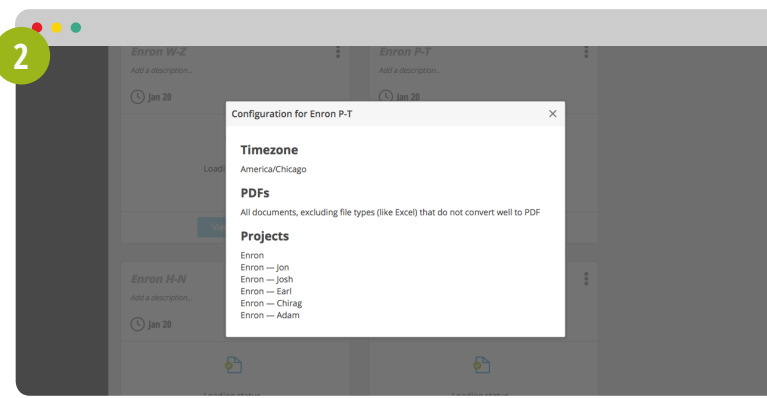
2

Enron W-Z
Add a description...
Jan 20

Enron P-T
Add a description...
Jan 20

Configuration for Enron P-T

×

Timezone

America/Chicago

PDFs

All documents, excluding file types (like Excel) that do not convert well to PDF

Projects

Enron
Enron — Jon
Enron — Josh
Enron — Earl
Enron — Chirag
Enron — Adam

Enron H-N
Add a description...
Jan 20